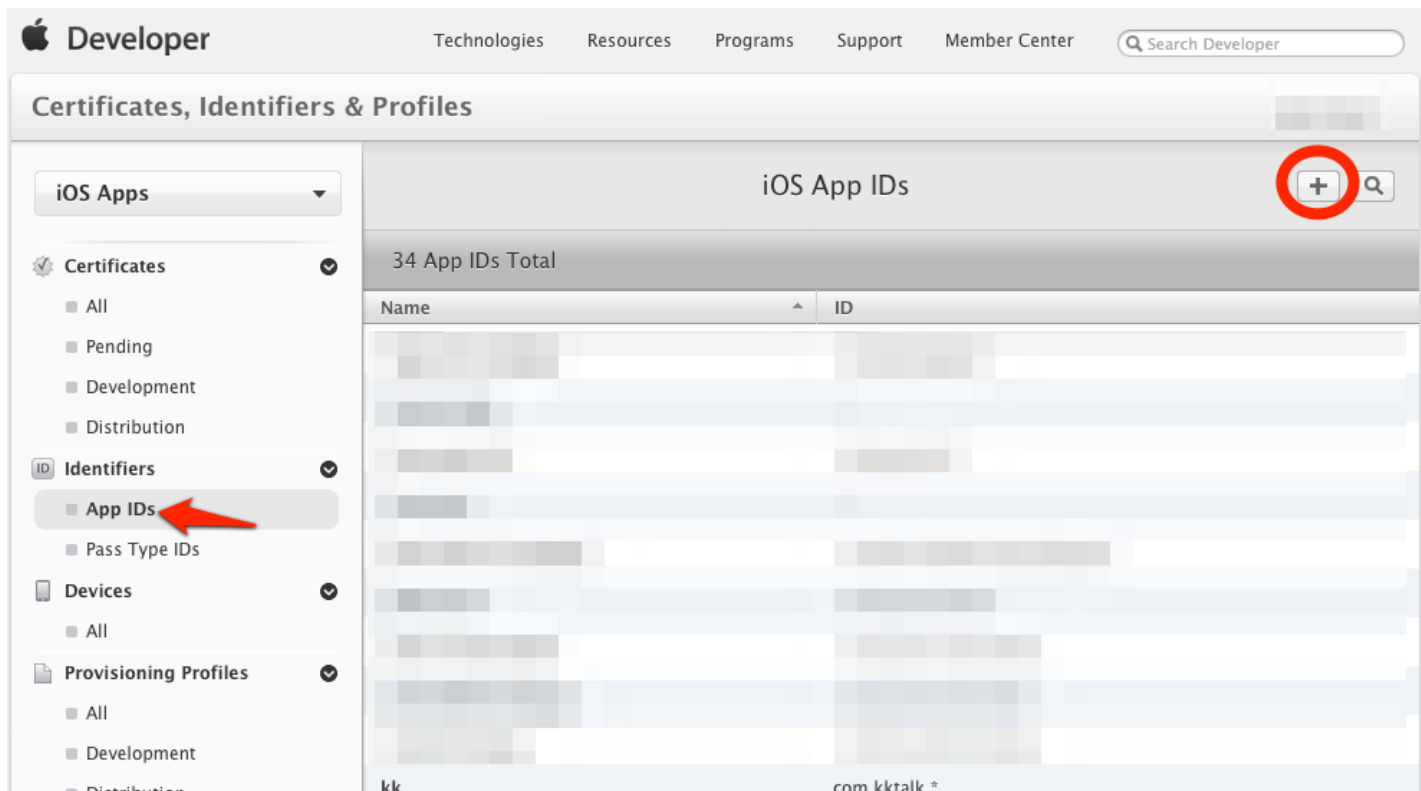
Developer

Technologies Resources Programs Support Member Center

Search Developer

Certificates, Identifiers & Profiles

iOS Apps

Certificates
All
Pending
Development
Distribution

ID Identifiers
App IDs
Pass Type IDs

Devices
All

Provisioning Profiles
All
Development
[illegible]

iOS App IDs

+

34 App IDs Total

| Name | ID |
|---|---|
| kk | com.kktalk.* |